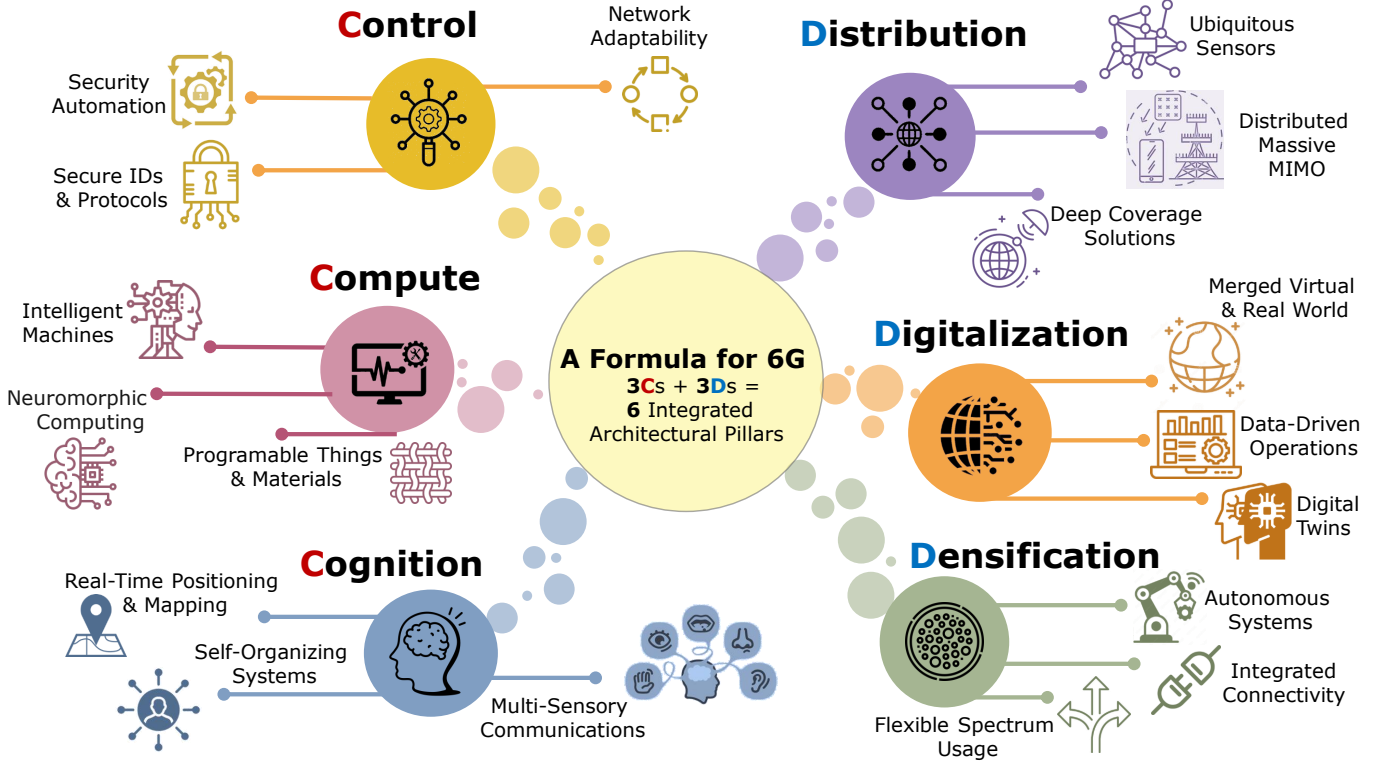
Control

Network Adaptability

Security Automation

Secure IDs & Protocols

Distribution

Ubiquitous Sensors

Distributed Massive MIMO

Deep Coverage Solutions

Compute

Intelligent Machines

Neuromorphic Computing

Programable Things & Materials

A Formula for 6G
3Cs + 3Ds =
6 Integrated Architectural Pillars

Digitalization

Merged Virtual & Real World

Data-Driven Operations

Digital Twins

Cognition

Real-Time Positioning & Mapping

Self-Organizing Systems

Multi-Sensory Communications

Densification

Autonomous Systems

Integrated Connectivity

Flexible Spectrum Usage